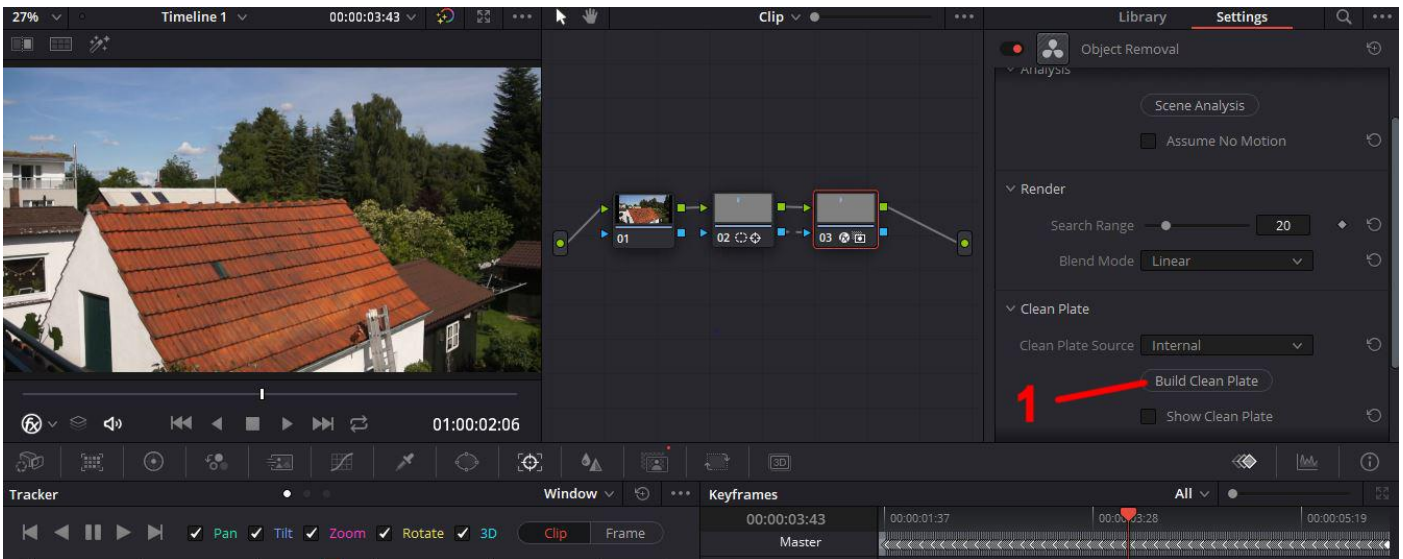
27% Timeline 1 00:00:03:43 Clip Library Settings

Object Removal

Analysis

Scene Analysis

Assume No Motion

Render

Search Range 20

Blend Mode Linear

Clean Plate

Clean Plate Source Internal

Build Clean Plate

1

Show Clean Plate

01 02 03

01:00:02:06

3D

Tracker Window Keyframes All

Pan Tilt Zoom Rotate 3D Clip Frame

00:00:03:43 00:00:01:37 00:00:03:28 00:00:05:19

Master